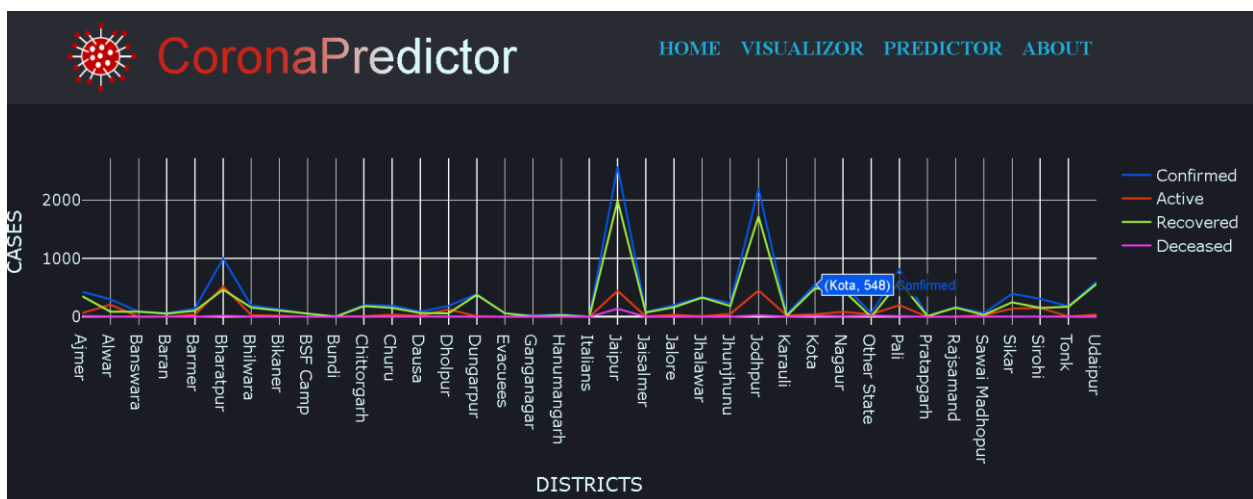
CoronaPredictor

HOME VISUALIZOR PREDICTOR ABOUT

CASES

2000
1000
0

Ajmer Alwar Banswara Baran Barmer Bharatpur Bhilwara Bikaner BSF Camp Bundi Chittorgarh Churu Dausa Dholpur Dungarpur Evacuees Ganganagar Hanumangarh Italians Jaipur Jaisalmer Jalore Jhalawar Jhunjhunu Jodhpur Karauli Kota Nagaur Other State Pali Pratapgarh Rajsamand Sawai Madhopur Sikar Sirohi Tonk Udaipur

(Kota, 548) Confirmed

Confirmed
Active
Recovered
Deceased

DISTRICTS